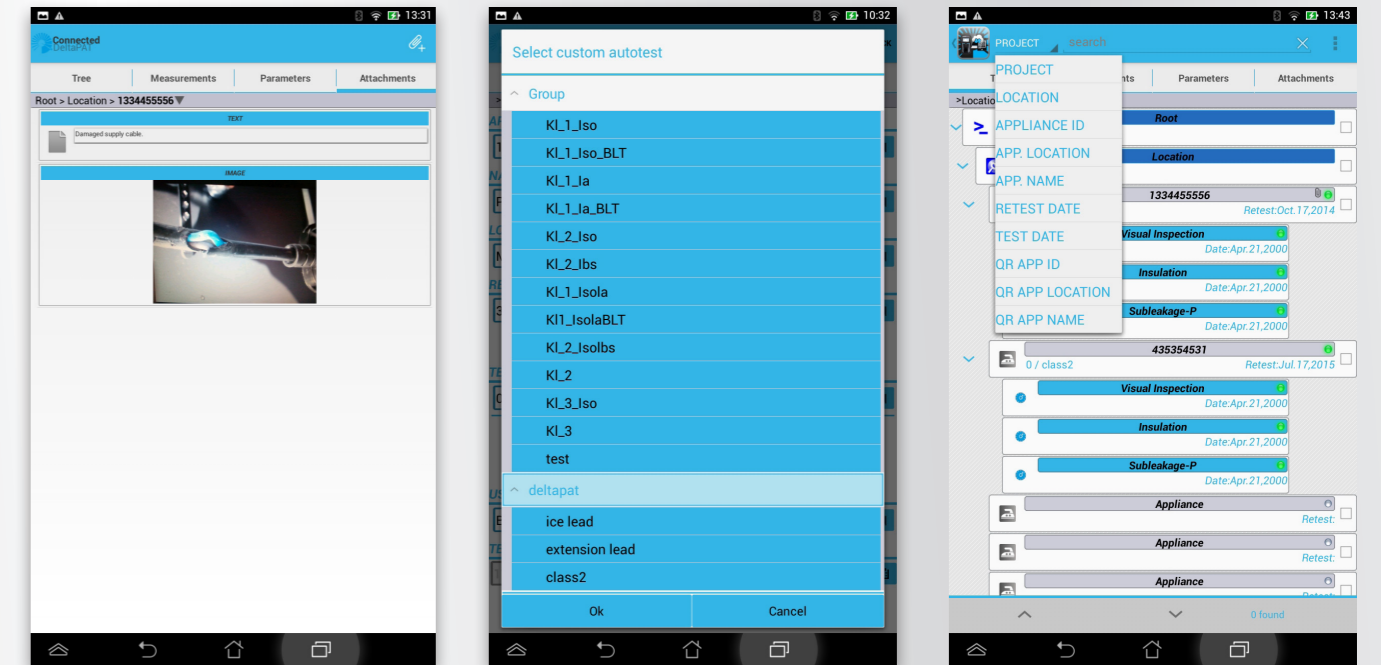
13:31

Connected DeltaPAT

Tree | Measurements | Parameters | Attachments

Root > Location > 1334455556

TEXT

Damaged supply cable.

IMAGE

10:32

Select custom autotest

Group

Kl_1_Iso
Kl_1_Iso_BLT
Kl_1_Ia
Kl_1_Ia_BLT
Kl_2_Iso
Kl_2_Ibs
Kl_1_Isola
Kl1_IsolaBLT
Kl_2_Isolbs
Kl_2
Kl_3_Iso
Kl_3
test

deltapat

ice lead
extension lead
class2

Ok | Cancel

13:43

PROJECT search

PROJECT
LOCATION
APPLIANCE ID
APP. LOCATION
APP. NAME
RETEST DATE
TEST DATE
QR APP ID
QR APP LOCATION
QR APP NAME

Parameters | Attachments

>Location

Root

Location

1334455556
Retest:Oct.17,2014

Visual Inspection
Date:Apr.21,2000

Insulation
Date:Apr.21,2000

Subleakage-P
Date:Apr.21,2000

435354531
0 / class2
Retest:Jul.17,2015

Visual Inspection
Date:Apr.21,2000

Insulation
Date:Apr.21,2000

Subleakage-P
Date:Apr.21,2000

Appliance
Retest:

Appliance
Retest:

Appliance

0 found